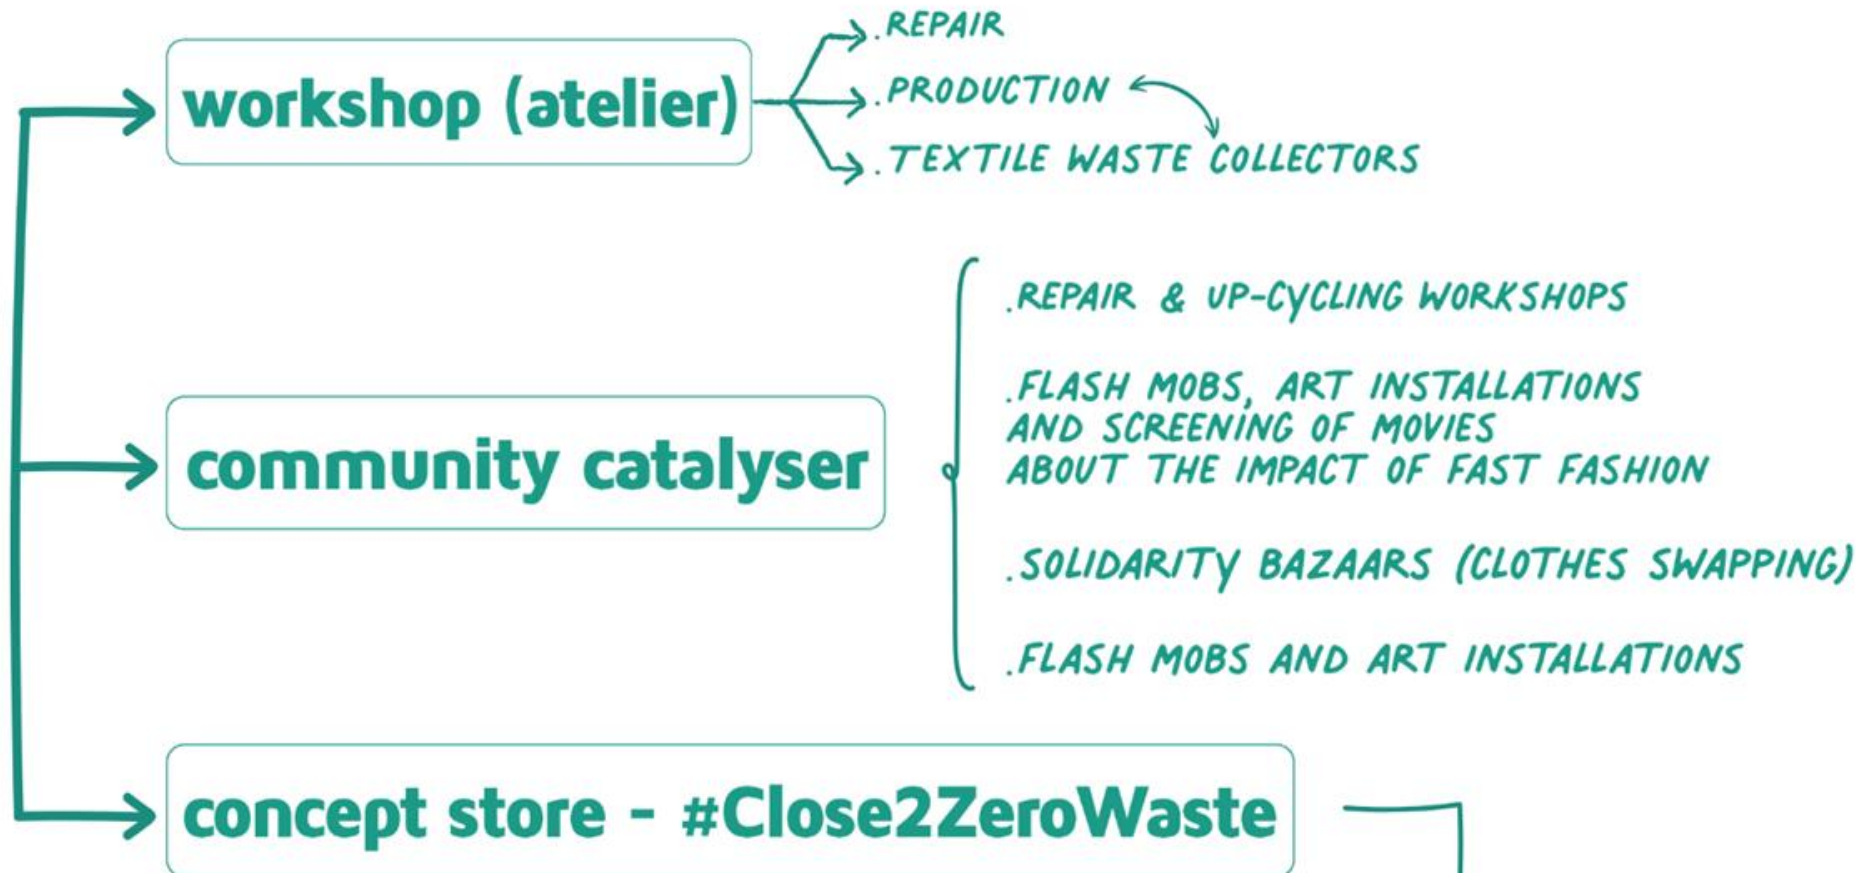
workshop (atelier)

.REPAIR
.PRODUCTION
.TEXTILE WASTE COLLECTORS

community catalyser

.REPAIR & UP-CYCLING WORKSHOPS

.FLASH MOBS, ART INSTALLATIONS AND SCREENING OF MOVIES ABOUT THE IMPACT OF FAST FASHION

.SOLIDARITY BAZAARS (CLOTHES SWAPPING)

.FLASH MOBS AND ART INSTALLATIONS

concept store - #Close2ZeroWaste